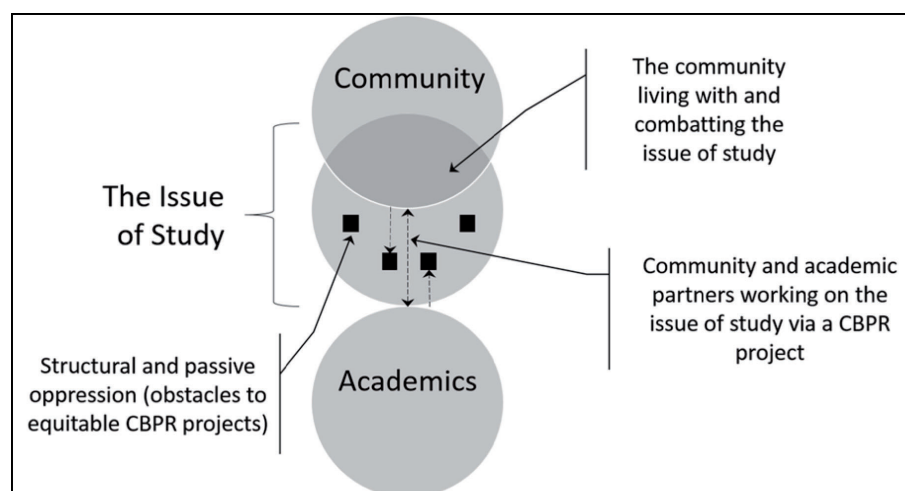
Community

The community living with and combatting the issue of study

The Issue of Study

Community and academic partners working on the issue of study via a CBPR project

Structural and passive oppression (obstacles to equitable CBPR projects)

Academics